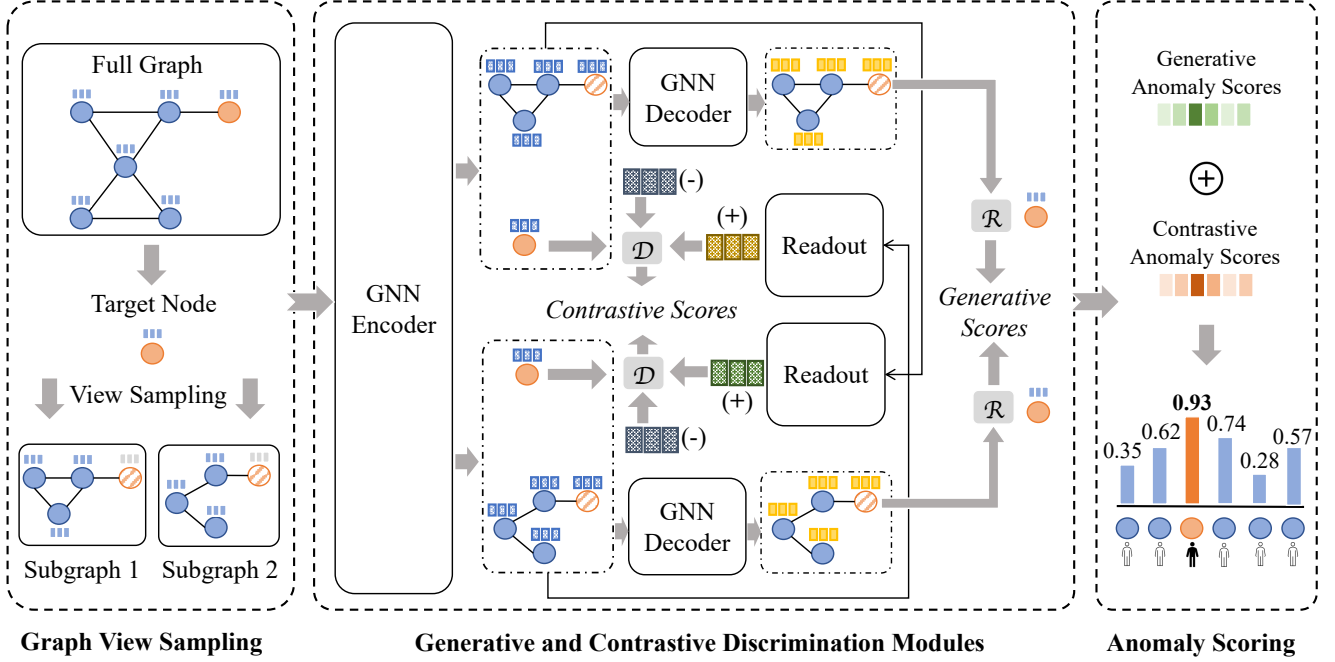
Full Graph

Target Node

View Sampling

Subgraph 1 Subgraph 2

Graph View Sampling

GNN Encoder

GNN Decoder

(-)

(+)

$\mathcal{D}$

Readout

Contrastive Scores

$\mathcal{D}$

Readout

(+)

(-)

GNN Decoder

$\mathcal{R}$

Generative Scores

$\mathcal{R}$

Generative and Contrastive Discrimination Modules

Generative Anomaly Scores

$\oplus$

Contrastive Anomaly Scores

0.35 0.62 **0.93** 0.74 0.28 0.57

Anomaly Scoring